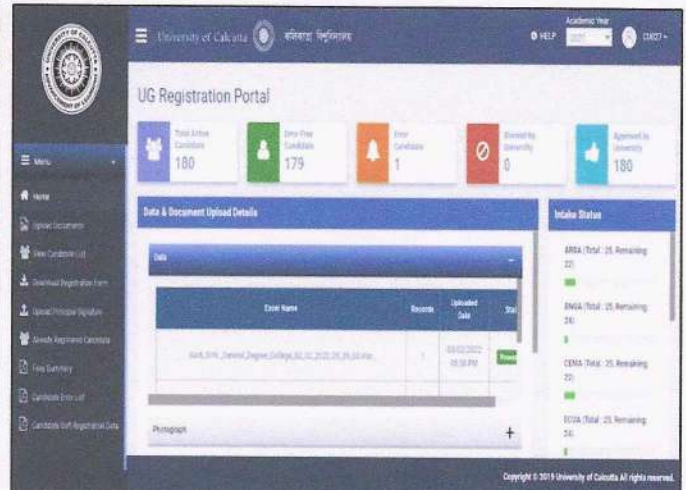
University of Calcutta কলিকাতা বিশ্ববিদ্যালয়

HELP

Academic Year

2021

C0027

Menu

Home

Upload Documents

View Candidate List

Download Registration Form

Upload Principal Signature

Already Registered Candidate

Fees Summary

Candidate Error List

Candidate Soft Registration Data

UG Registration Portal

Total Active Candidate 180

Error Free Candidate 179

Error Candidate 1

Blocked By University 0

Approved by University 180

Data & Document Upload Details

Data

| Excel Name | Records | Uploaded Date | Stat |
|---|---|---|---|
| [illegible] | 1 | 03/02/2022 05:58 PM | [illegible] |

Photograph

+

Intake Status

ARBA (Total : 25, Remaining : 22)

BNGA (Total : 25, Remaining : 24)

CEMA (Total : 25, Remaining : 22)

ECOA (Total : 25, Remaining : 24)

Copyright © 2019 University of Calcutta All rights reserved.